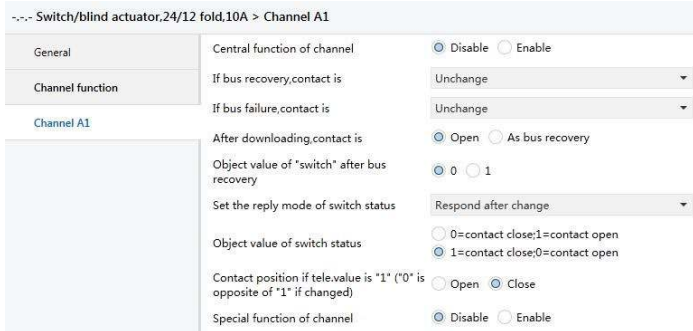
-.-.- Switch/blind actuator,24/12 fold,10A > Channel A1

General

Channel function

Channel A1

Central function of channel
Disable
Enable

If bus recovery,contact is
Unchange

If bus failure,contact is
Unchange

After downloading,contact is
Open
As bus recovery

Object value of "switch" after bus recovery
0
1

Set the reply mode of switch status
Respond after change

Object value of switch status
0=contact close;1=contact open
1=contact close;0=contact open

Contact position if tele.value is "1" ("0" is opposite of "1" if changed)
Open
Close

Special function of channel
Disable
Enable